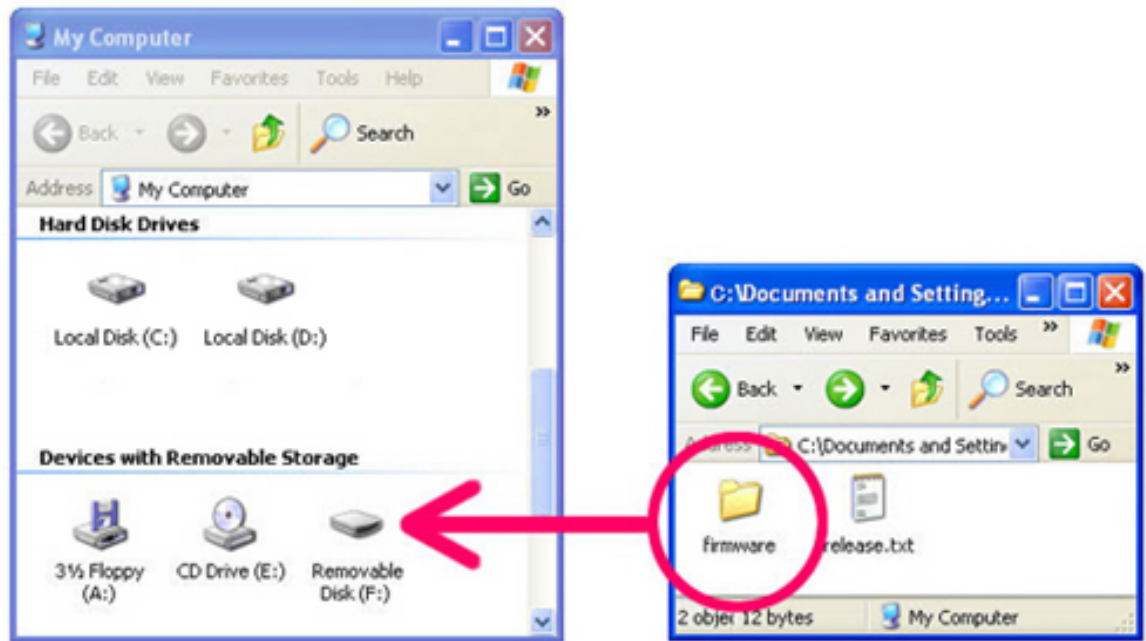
My Computer

File Edit View Favorites Tools Help

Back Search

Address My Computer Go

Hard Disk Drives

Local Disk (C:) Local Disk (D:)

Devices with Removable Storage

3½ Floppy (A:) CD Drive (E:) Removable Disk (F:)

C:\Documents and Setting...

File Edit View Favorites Tools

Back Search

Address C:\Documents and Settin Go

firmware release.txt

2 objec 12 bytes My Computer